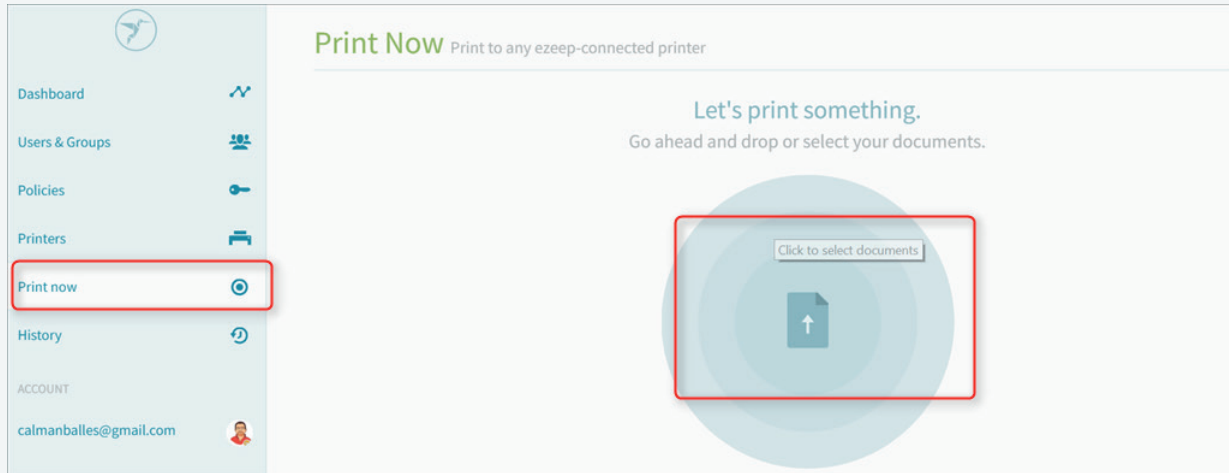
Dashboard

Users & Groups

Policies

Printers

Print now

History

ACCOUNT

calmanballes@gmail.com

Print Now Print to any ezeep-connected printer

Let's print something.

Go ahead and drop or select your documents.

Click to select documents